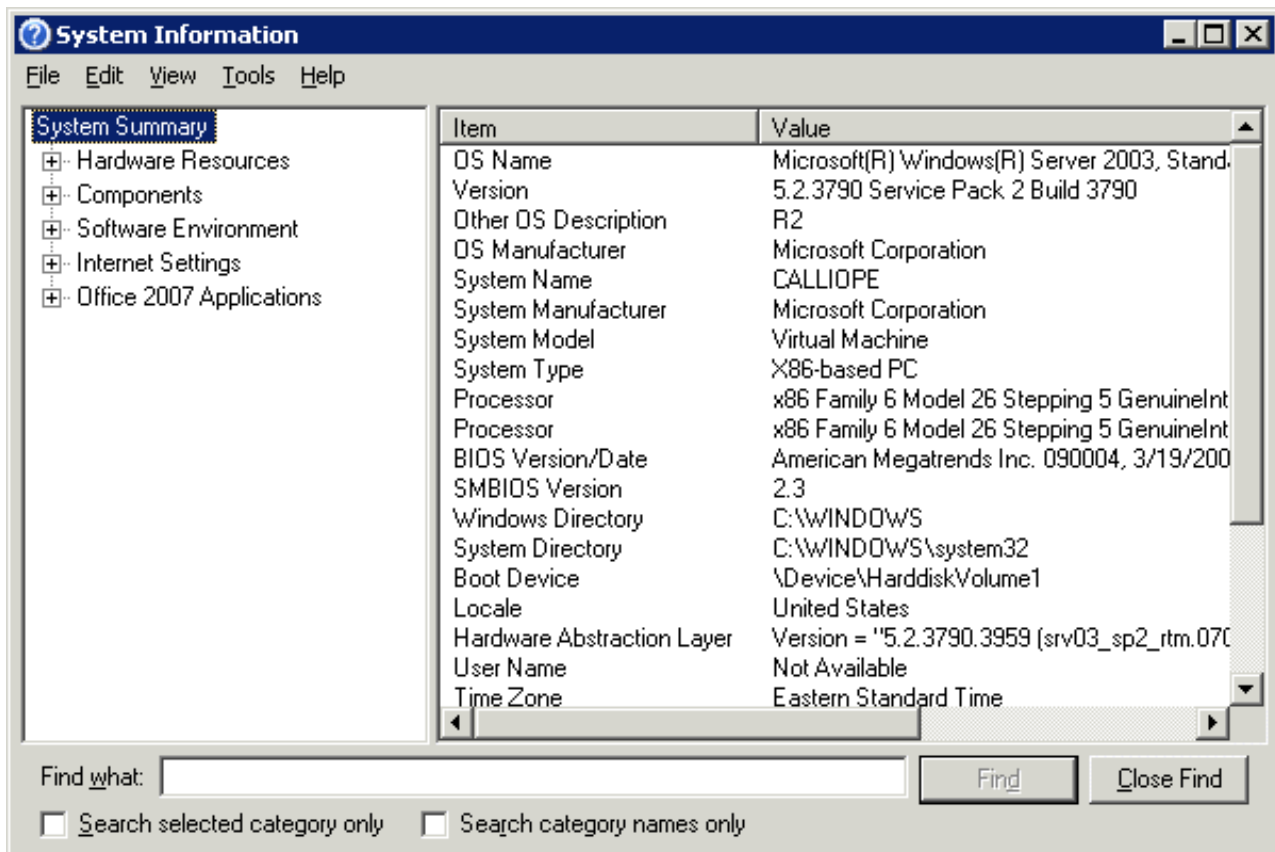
System Information

File Edit View Tools Help

System Summary
Hardware Resources
Components
Software Environment
Internet Settings
Office 2007 Applications

| Item | Value |
|---|---|
| OS Name | Microsoft(R) Windows(R) Server 2003, Stand |
| Version | 5.2.3790 Service Pack 2 Build 3790 |
| Other OS Description | R2 |
| OS Manufacturer | Microsoft Corporation |
| System Name | CALLIOPE |
| System Manufacturer | Microsoft Corporation |
| System Model | Virtual Machine |
| System Type | X86-based PC |
| Processor | x86 Family 6 Model 26 Stepping 5 GenuineInt |
| Processor | x86 Family 6 Model 26 Stepping 5 GenuineInt |
| BIOS Version/Date | American Megatrends Inc. 090004, 3/19/200 |
| SMBIOS Version | 2.3 |
| Windows Directory | C:\WINDOWS |
| System Directory | C:\WINDOWS\system32 |
| Boot Device | \Device\HarddiskVolume1 |
| Locale | United States |
| Hardware Abstraction Layer | Version = "5.2.3790.3959 (srv03_sp2_rtm.070 |
| User Name | Not Available |
| Time Zone | Eastern Standard Time |

Find what:
Find
Close Find
Search selected category only
Search category names only